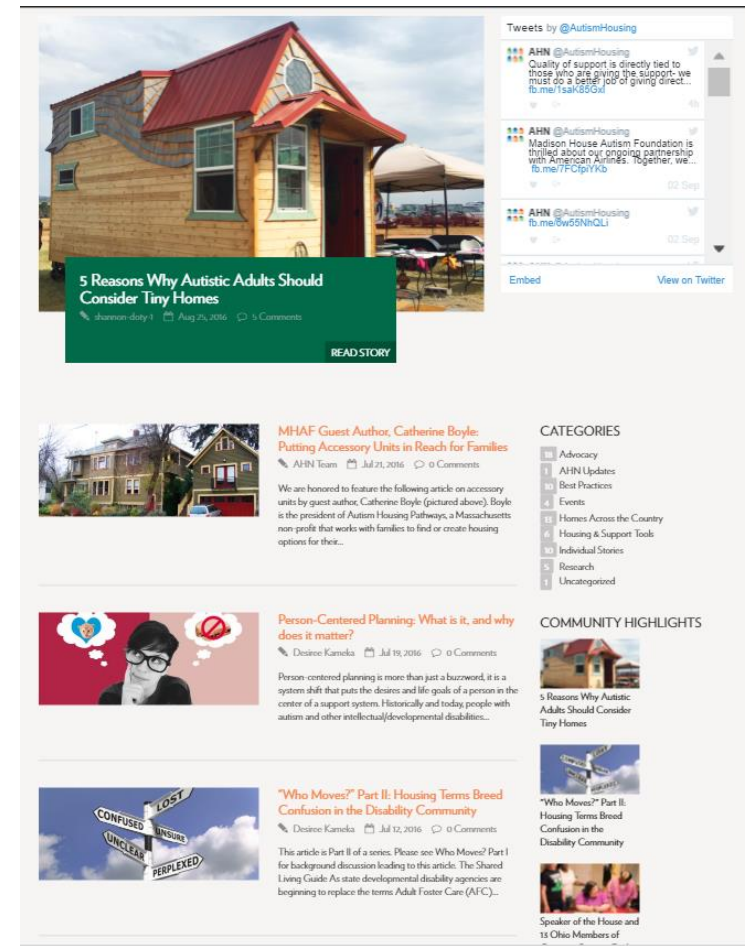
5 Reasons Why Autistic Adults Should Consider Tiny Homes

shannon-doty-1 Aug 25, 2016 5 Comments

READ STORY

Tweets by @AutismHousing

AHN @AutismHousing
Quality of support is directly tied to those who are giving the support- we must do a better job of giving direct...
fb.me/1saK85Gxl

AHN @AutismHousing
Madison House Autism Foundation is thrilled about our ongoing partnership with American Airlines. Together, we...
fb.me/7FCfpiYKb
02 Sep

AHN @AutismHousing
fb.me/8w55NhQLi
02 Sep

Embed View on Twitter

MHAF Guest Author, Catherine Boyle: Putting Accessory Units in Reach for Families

AHN Team Jul 21, 2016 0 Comments

We are honored to feature the following article on accessory units by guest author, Catherine Boyle (pictured above). Boyle is the president of Autism Housing Pathways, a Massachusetts non-profit that works with families to find or create housing options for their...

Person-Centered Planning: What is it, and why does it matter?

Desiree Kameka Jul 19, 2016 0 Comments

Person-centered planning is more than just a buzzword, it is a system shift that puts the desires and life goals of a person in the center of a support system. Historically and today, people with autism and other intellectual/developmental disabilities...

"Who Moves?" Part II: Housing Terms Breed Confusion in the Disability Community

Desiree Kameka Jul 12, 2016 0 Comments

This article is Part II of a series. Please see Who Moves? Part I for background discussion leading to this article. The Shared Living Guide As state developmental disability agencies are beginning to replace the terms Adult Foster Care (AFC)...

LOST
CONFUSED
UNSURE
UNCLEAR
PERPLEXED

CATEGORIES

15 Advocacy
1 AHN Updates
10 Best Practices
6 Events
11 Homes Across the Country
6 Housing & Support Tools
10 Individual Stories
5 Research
1 Uncategorized

COMMUNITY HIGHLIGHTS

5 Reasons Why Autistic Adults Should Consider Tiny Homes

"Who Moves?" Part II: Housing Terms Breed Confusion in the Disability Community

Speaker of the House and 13 Ohio Members of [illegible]